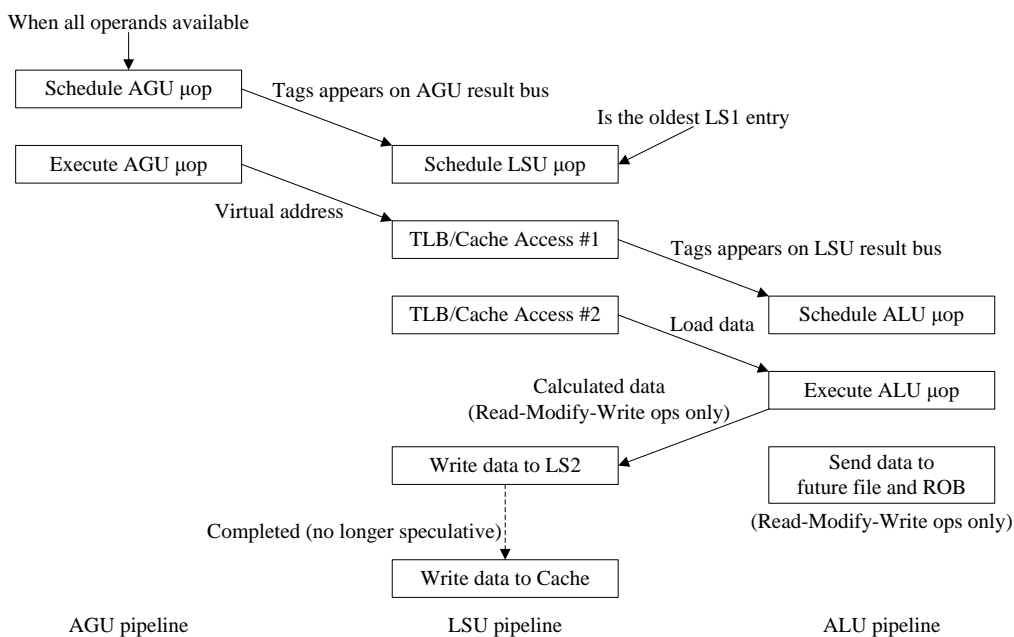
When all operands available

Schedule AGU μop

Tags appears on AGU result bus

Is the oldest LS1 entry

Execute AGU μop

Schedule LSU μop

Virtual address

TLB/Cache Access #1

Tags appears on LSU result bus

TLB/Cache Access #2

Schedule ALU μop

Load data

Calculated data (Read-Modify-Write ops only)

Execute ALU μop

Write data to LS2

Send data to future file and ROB

(Read-Modify-Write ops only)

Completed (no longer speculative)

Write data to Cache

AGU pipeline

LSU pipeline

ALU pipeline